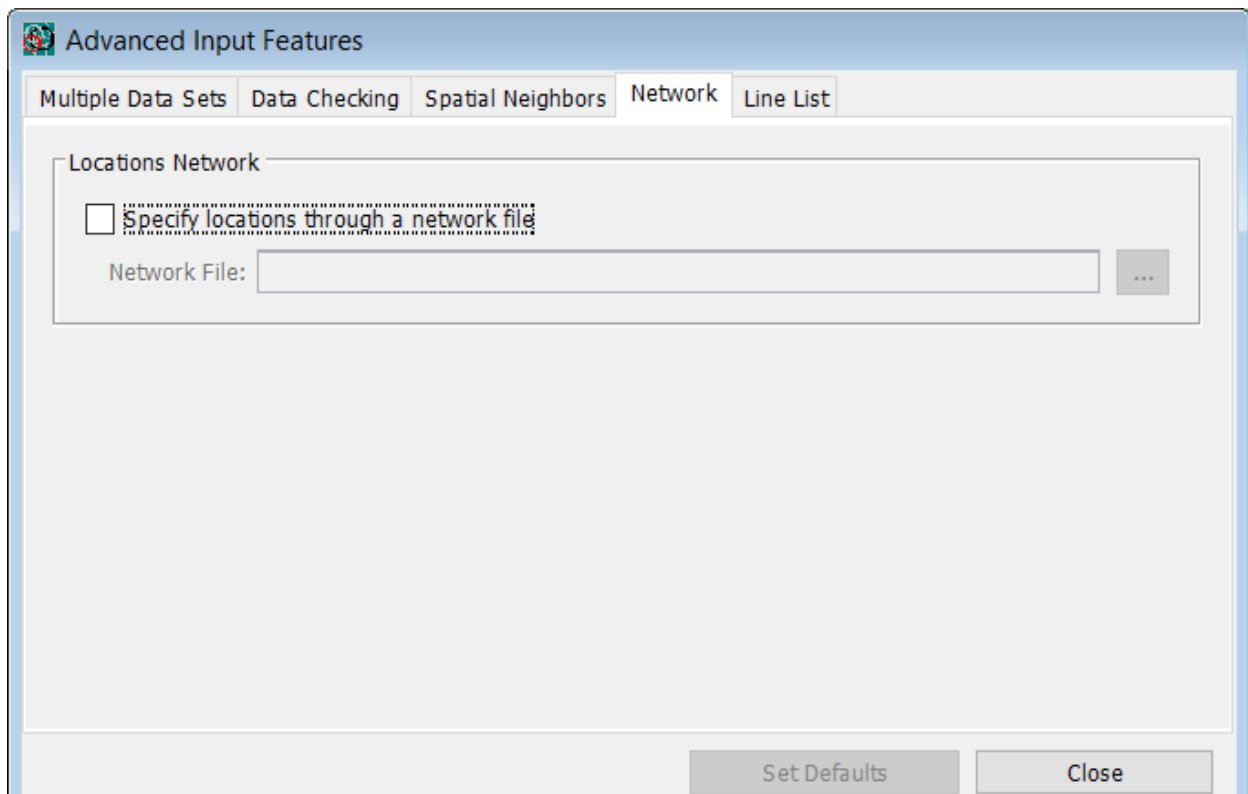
Advanced Input Features

Multiple Data Sets | Data Checking | Spatial Neighbors | Network | Line List

Locations Network

Specify locations through a network file

Network File:

...

Set Defaults

Close